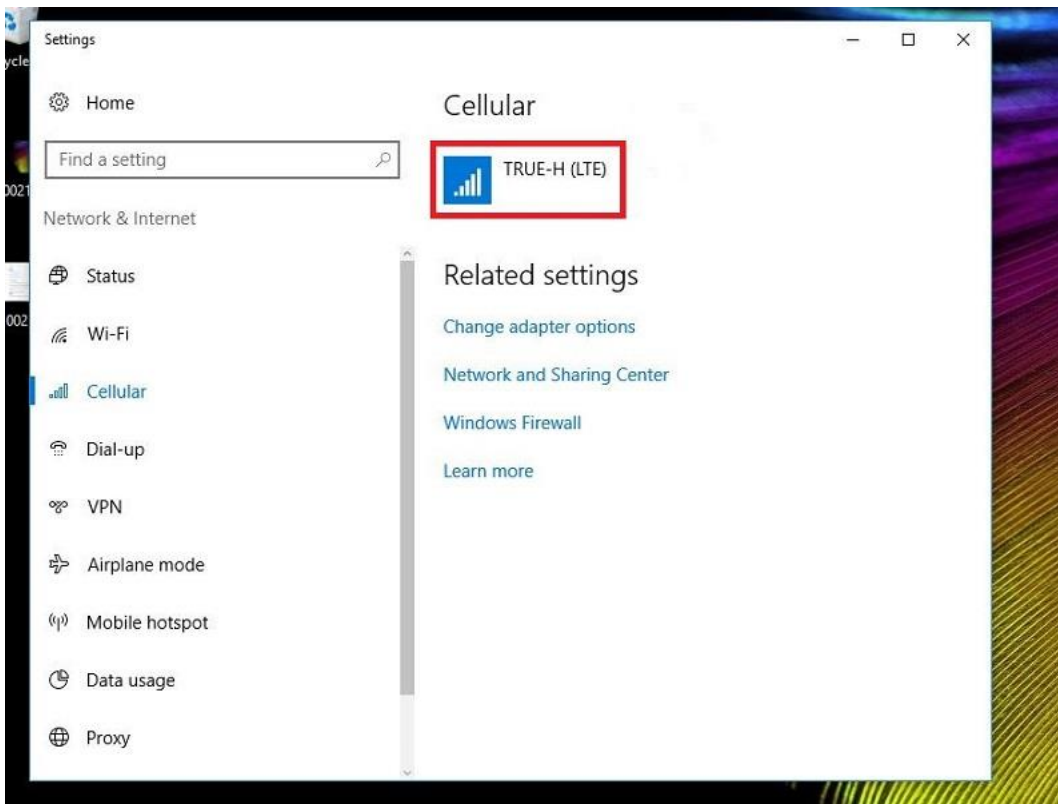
ycle

0021

002

Settings

Home

Find a setting

Network & Internet

Status

Wi-Fi

Cellular

Dial-up

VPN

Airplane mode

Mobile hotspot

Data usage

Proxy

Cellular

TRUE-H (LTE)

Related settings

Change adapter options

Network and Sharing Center

Windows Firewall

Learn more